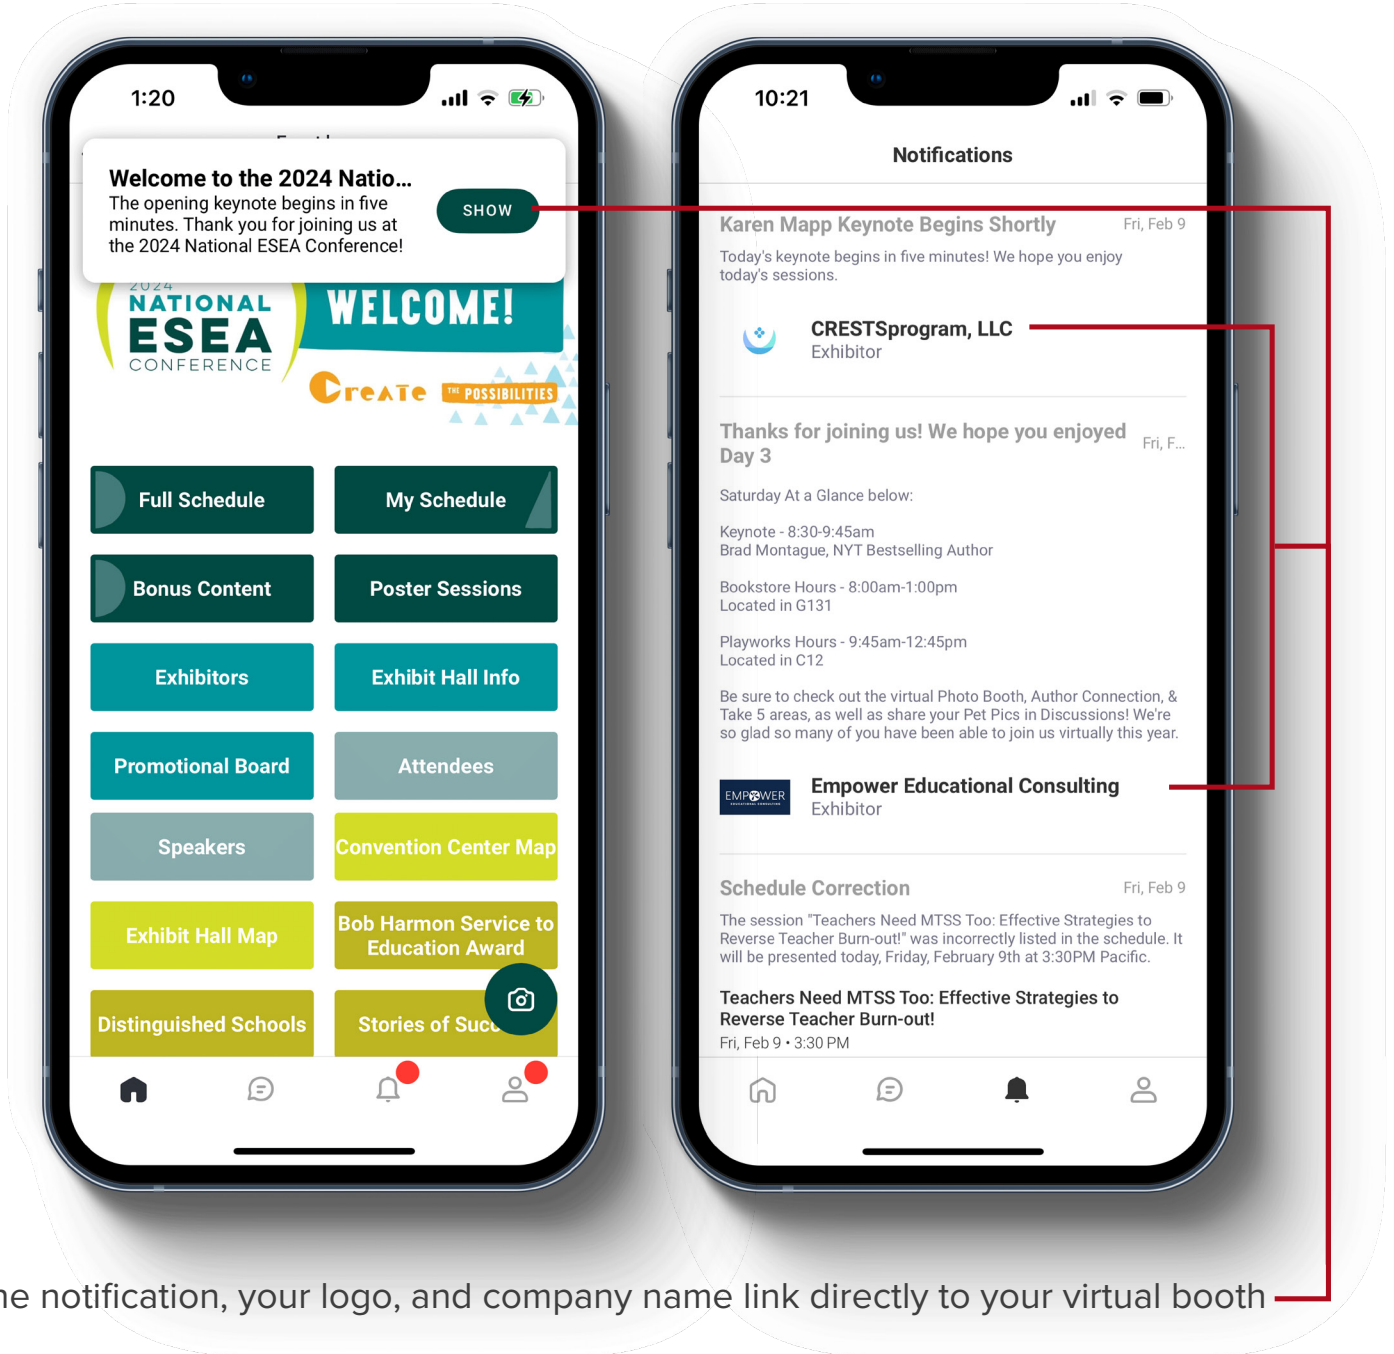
1:20

Welcome to the 2024 Natio...
The opening keynote begins in five minutes. Thank you for joining us at the 2024 National ESEA Conference!

SHOW

2024 NATIONAL ESEA CONFERENCE

WELCOME!

Create THE POSSIBILITIES

Full Schedule

My Schedule

Bonus Content

Poster Sessions

Exhibitors

Exhibit Hall Info

Promotional Board

Attendees

Speakers

Convention Center Map

Exhibit Hall Map

Bob Harmon Service to Education Award

Distinguished Schools

Stories of Succ

10:21

Notifications

Karen Mapp Keynote Begins Shortly
Fri, Feb 9
Today's keynote begins in five minutes! We hope you enjoy today's sessions.

CRESTSprogram, LLC
Exhibitor

Thanks for joining us! We hope you enjoyed Day 3
Fri, F...
Saturday At a Glance below:

Keynote - 8:30-9:45am
Brad Montague, NYT Bestselling Author

Bookstore Hours - 8:00am-1:00pm
Located in G131

Playworks Hours - 9:45am-12:45pm
Located in C12

Be sure to check out the virtual Photo Booth, Author Connection, & Take 5 areas, as well as share your Pet Pics in Discussions! We're so glad so many of you have been able to join us virtually this year.

EMPOWER
Empower Educational Consulting
Exhibitor

Schedule Correction
Fri, Feb 9
The session "Teachers Need MTSS Too: Effective Strategies to Reverse Teacher Burn-out!" was incorrectly listed in the schedule. It will be presented today, Friday, February 9th at 3:30PM Pacific.

Teachers Need MTSS Too: Effective Strategies to Reverse Teacher Burn-out!
Fri, Feb 9 • 3:30 PM

he notification, your logo, and company name link directly to your virtual booth